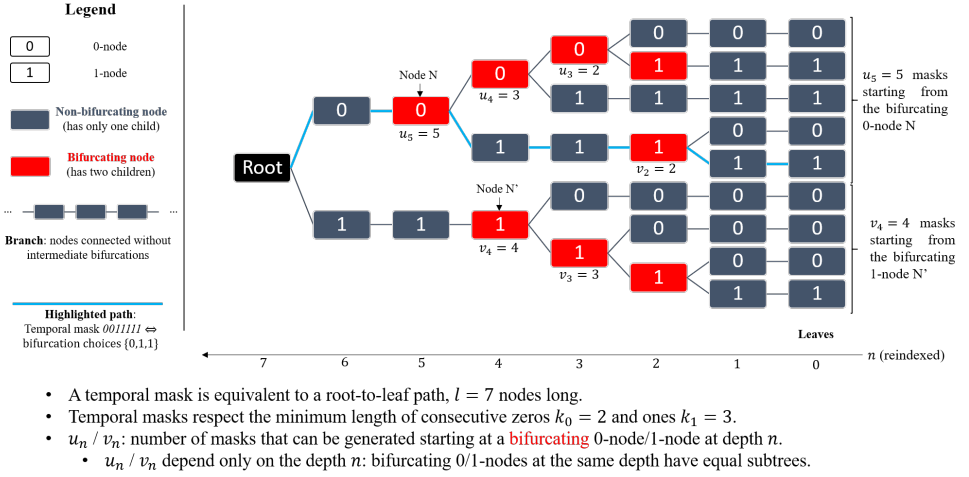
Legend

0 0-node

1 1-node

Non-bifurcating node (has only one child)

Bifurcating node (has two children)

Branch: nodes connected without intermediate bifurcations

Highlighted path: Temporal mask *0011111* ⇔ bifurcation choices {0,1,1}

Root

0

Node N

0

$u_5 = 5$

0

$u_4 = 3$

0

$u_3 = 2$

0 0 0

1 1 1

1 1 1 1

1 1

1

$v_2 = 2$

0 0

1 1

$u_5 = 5$ masks starting from the bifurcating 0-node N

1 1

Node N'

1

$v_4 = 4$

0 0 0 0

1

$v_3 = 3$

0 0 0

1

0 0

1 1

$v_4 = 4$ masks starting from the bifurcating 1-node N'

Leaves

7 6 5 4 3 2 1 0 $n$ (reindexed)

• A temporal mask is equivalent to a root-to-leaf path, $l = 7$ nodes long.
• Temporal masks respect the minimum length of consecutive zeros $k_0 = 2$ and ones $k_1 = 3$.
• $u_n$ / $v_n$: number of masks that can be generated starting at a bifurcating 0-node/1-node at depth $n$.
  • $u_n$ / $v_n$ depend only on the depth $n$: bifurcating 0/1-nodes at the same depth have equal subtrees.